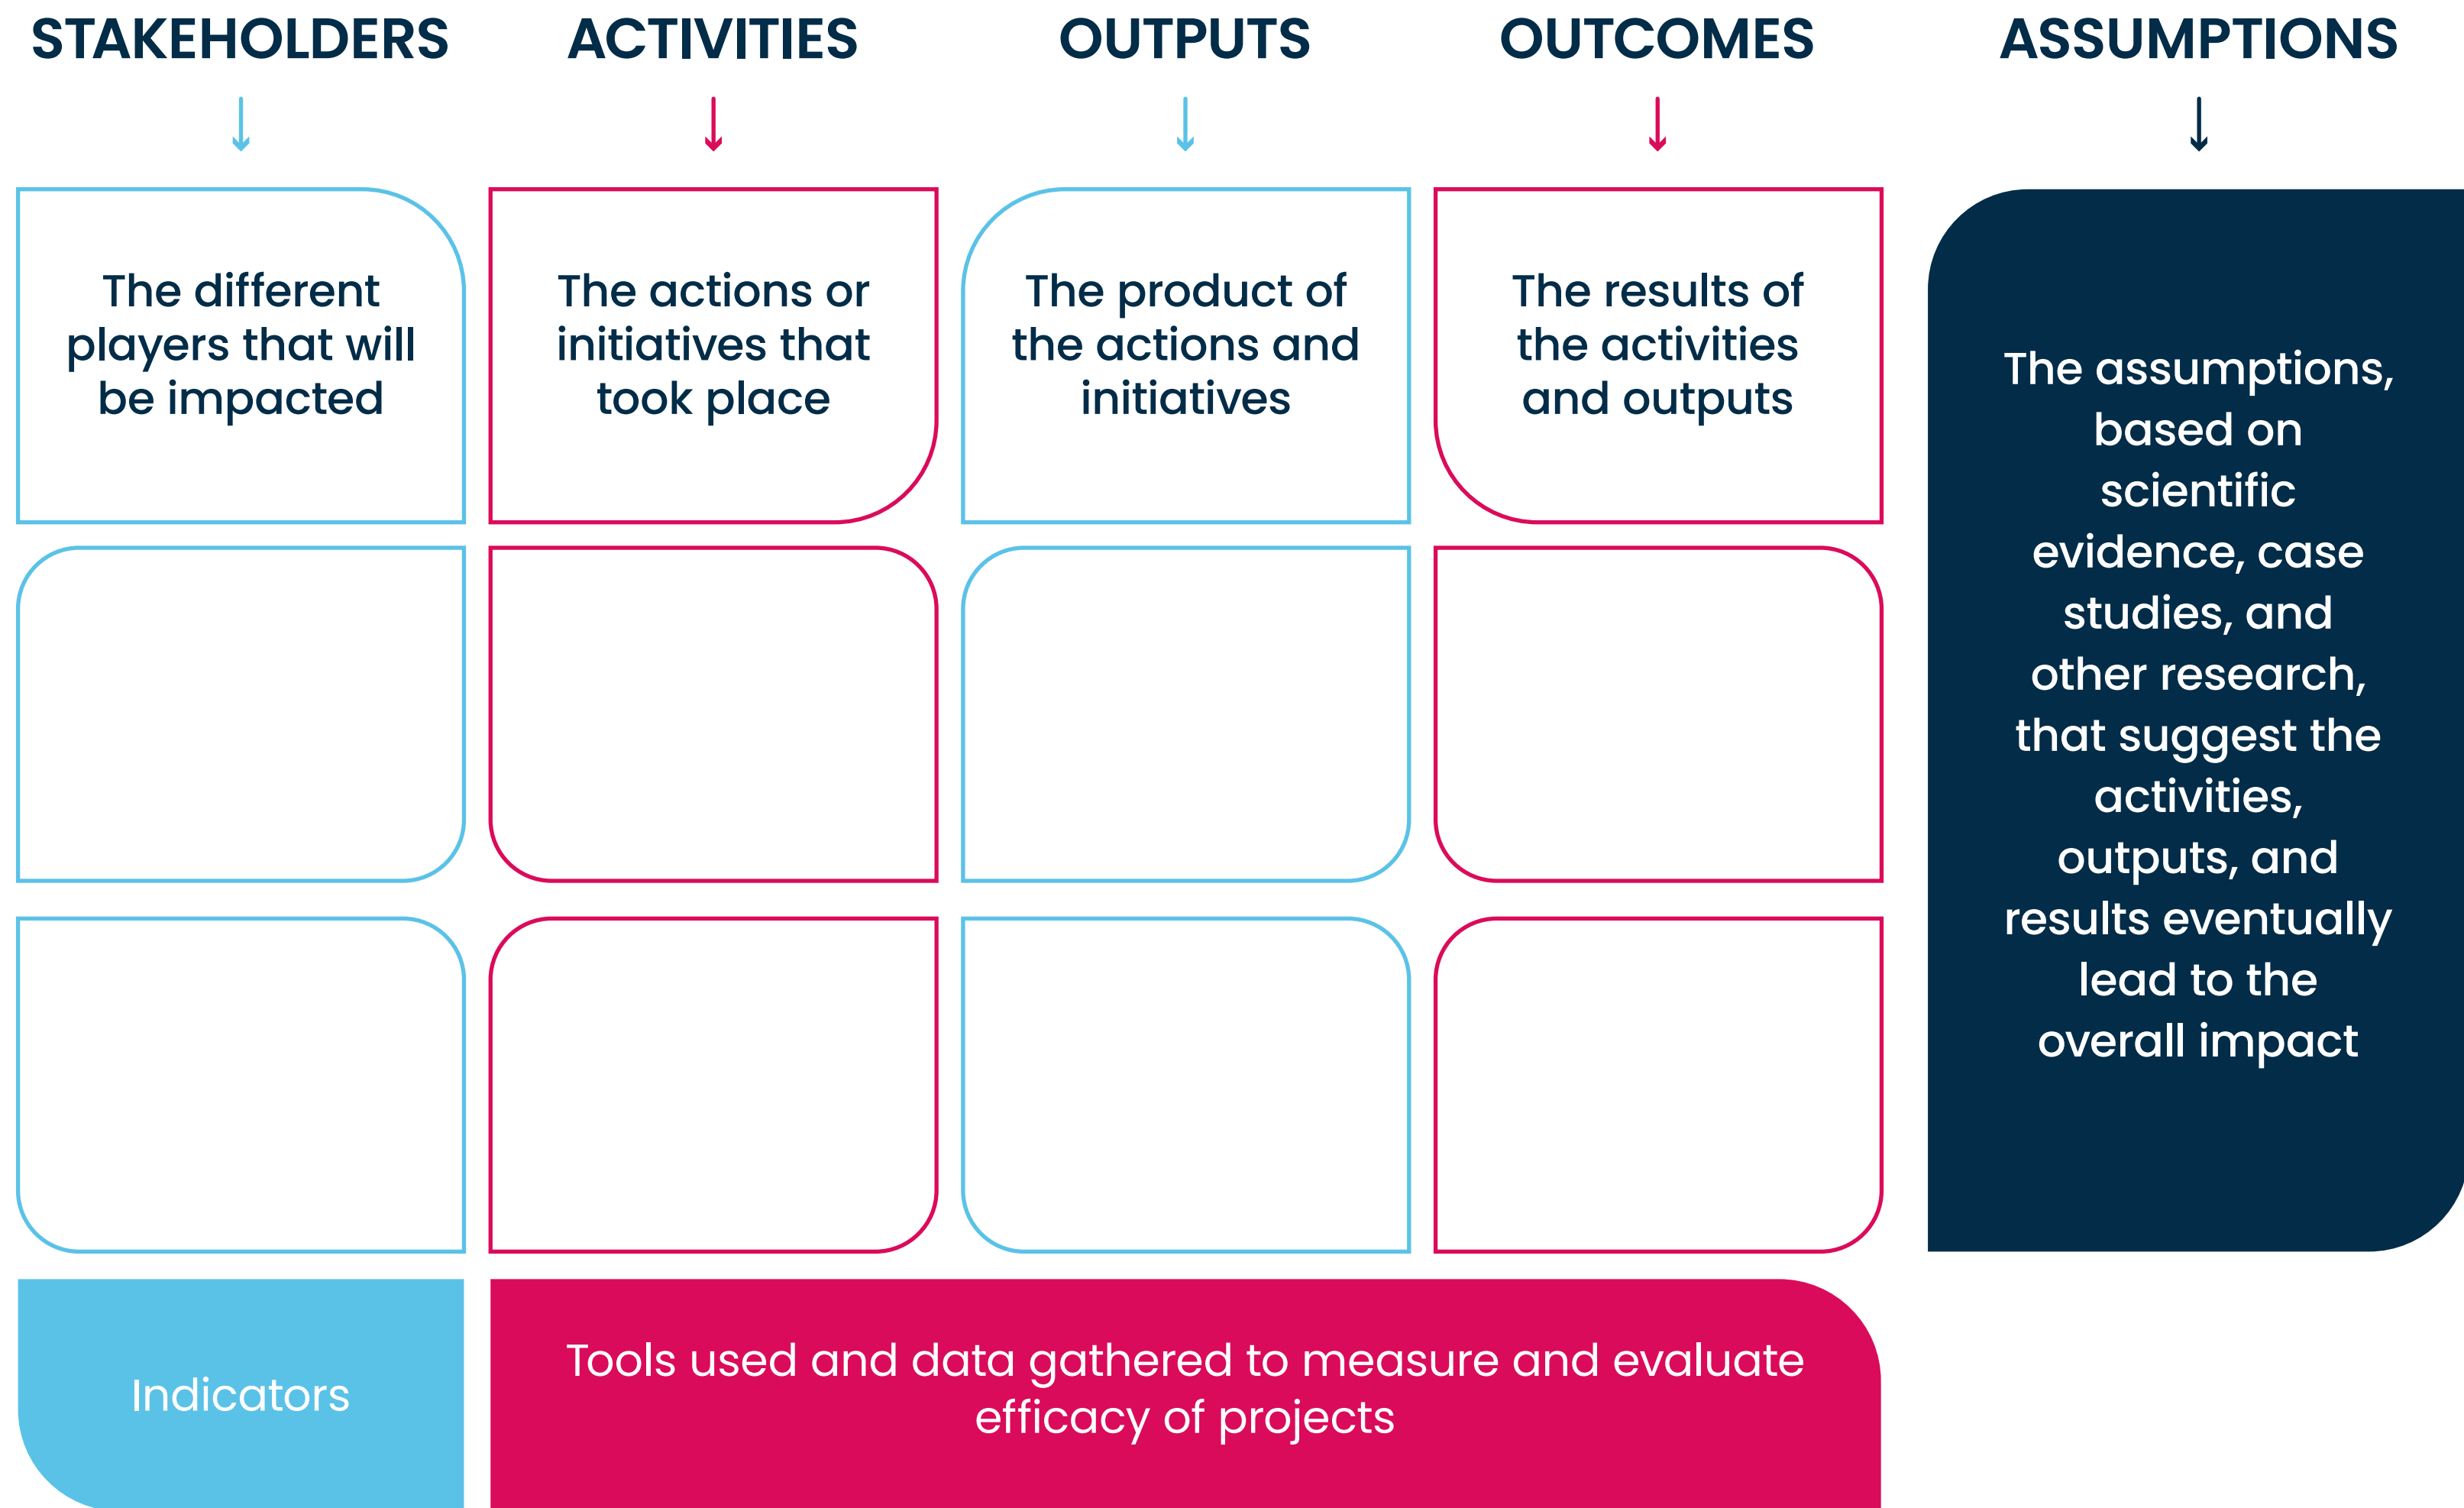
| STAKEHOLDERS | ACTIVITIES | OUTPUTS | OUTCOMES | ASSUMPTIONS |
|---|---|---|---|---|
| The different players that will be impacted | The actions or initiatives that took place | The product of the actions and initiatives | The results of the activities and outputs | The assumptions, based on scientific evidence, case studies, and other research, that suggest the activities, outputs, and results eventually lead to the overall impact |
| | | | | |
| | | | | |

Indicators

Tools used and data gathered to measure and evaluate efficacy of projects